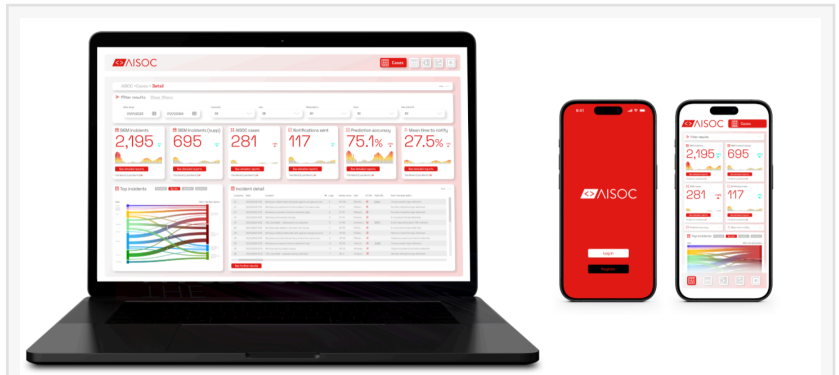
AISOC

Cases

AISOC / Cases / Detail

Filter results

SIEM incidents
2,195

SIEM incidents (supp)
695

AISOC cases
281

Notifications sent
117

Prediction accuracy
75.1%

Mean time to notify
27.5%

Top incidents

Incident detail

AISOC

Log in

Register

Filter results

2,195

695

281

117